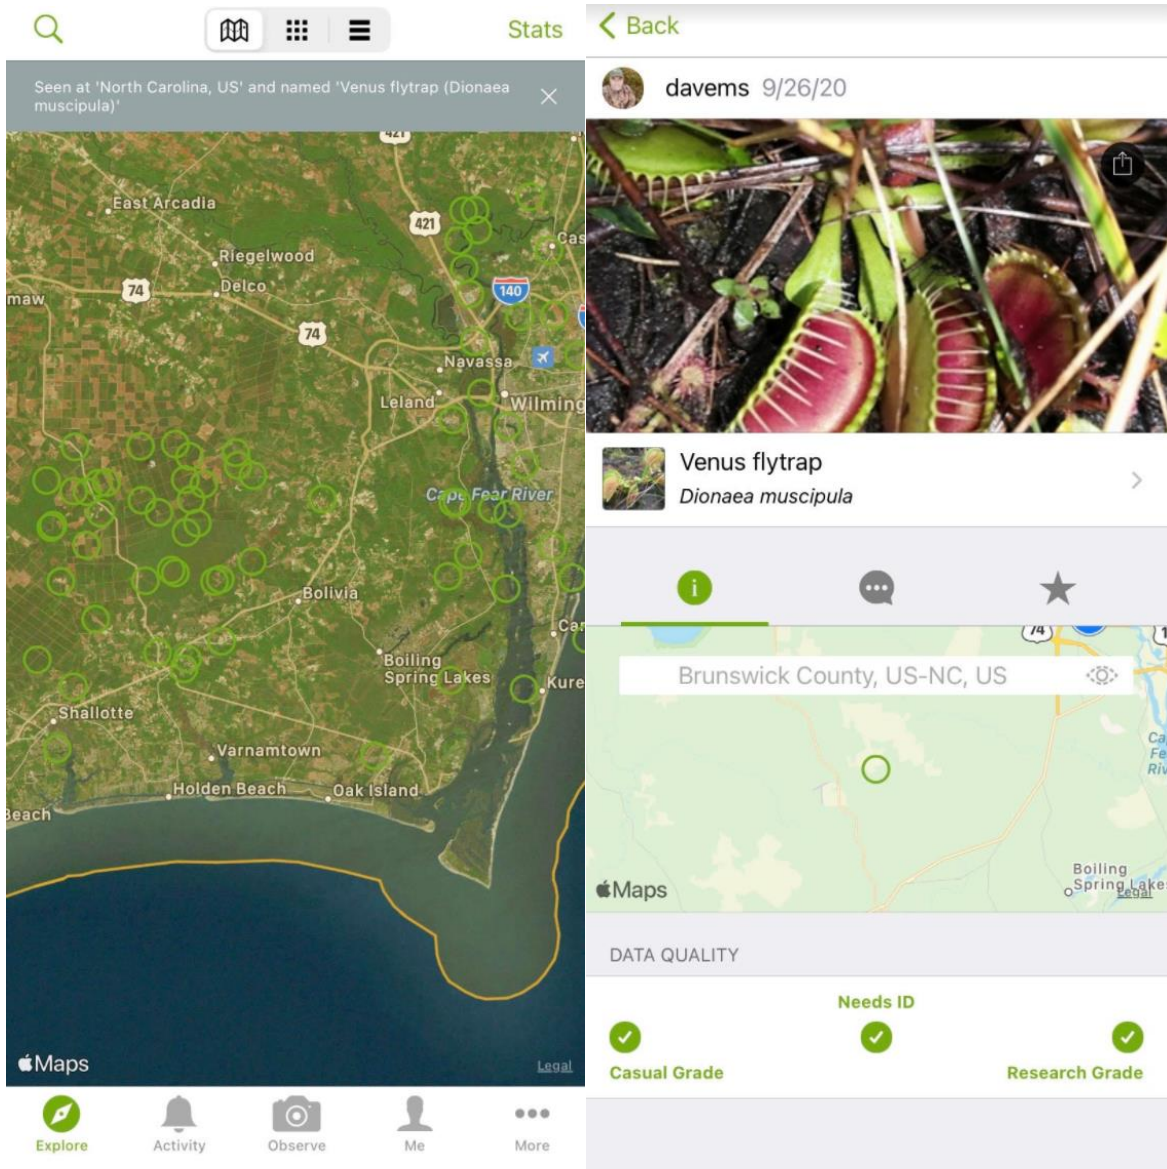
Stats

Seen at 'North Carolina, US' and named 'Venus flytrap (Dionaea muscipula)'

421
East Arcadia
421
Cas
Riegelwood
maw
74
Delco
140
74
Navassa
Leland
Wilmington
Cape Fear River
Bolivia
Car
Boiling Spring Lakes
Kure
Shallotte
Varnamtown
Holden Beach
Oak Island
Beach

Maps
Legal

Explore
Activity
Observe
Me
More

Back

davems 9/26/20

Venus flytrap
Dionaea muscipula

74
Brunswick County, US-NC, US
Ca Fe Riv
Boiling Spring Lake
Maps
Legal

DATA QUALITY

Needs ID
Casual Grade
Research Grade